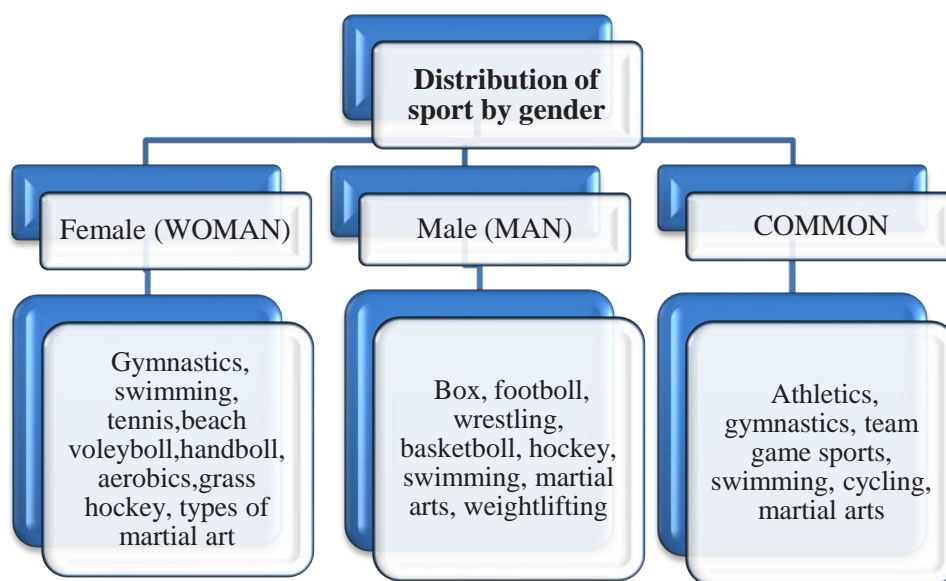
Distribution of sport by gender

Female (WOMAN)

Male (MAN)

COMMON

Gymnastics, swimming, tennis,beach voleyboll,handboll, aerobics,grass hockey, types of martial art

Box, footboll, wrestling, basketboll, hockey, swimming, martial arts, weightlifting

Athletics, gymnastics, team game sports, swimming, cycling, martial arts